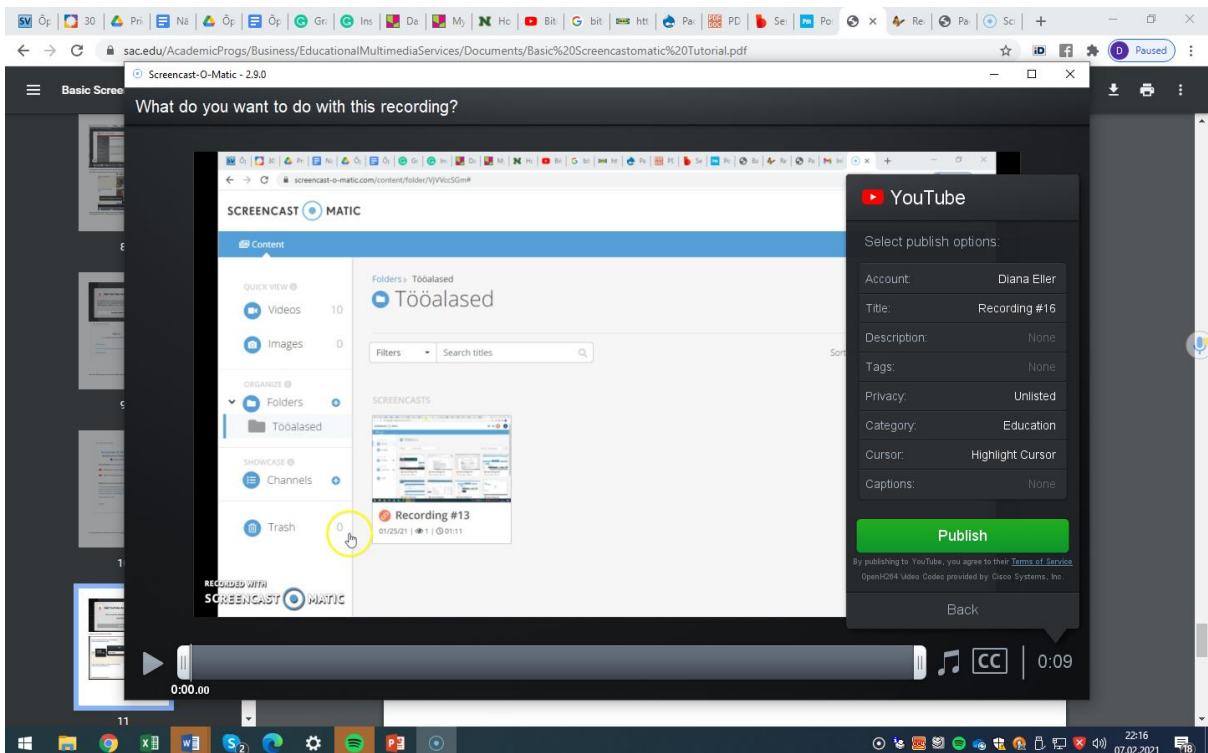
SV Õp | 30 | Pri | Nä | Õp | Õp | Gr | Ins | Da | My | Ho | Bit | bit | htt | Pa | PD | Sei | Po | × | Re | Pa | Sc | +

sac.edu/AcademicProgs/Business/EducationalMultimediaServices/Documents/Basic%20Screencastomatic%20Tutorial.pdf

iD Paused

Basic Scree

Screencast-O-Matic - 2.9.0

What do you want to do with this recording?

screencast-o-matic.com/content/folder/VjVVccSGm#

SCREENCAST MATIC

Content

QUICK VIEW

Videos 10

Images 0

ORGANIZE

Folders

Tööalased

SHOWCASE

Channels

Trash 0

Folders › Tööalased

Tööalased

Filters Search titles

Sort

SCREENCASTS

Recording #13

01/25/21 | 1 | 01:11

RECORDED WITH SCREENCAST MATIC

YouTube

Select publish options:

| | |
|---|---|
| Account: | Diana Eller |
| Title: | Recording #16 |
| Description: | None |
| Tags: | None |
| Privacy: | Unlisted |
| Category: | Education |
| Cursor: | Highlight Cursor |
| Captions: | None |

Publish

By publishing to YouTube, you agree to their Terms of Service

OpenH264 Video Codec provided by Cisco Systems, Inc.

Back

0:00.00

CC 0:09

8

9

10

11

22:16
07.02.2021

18